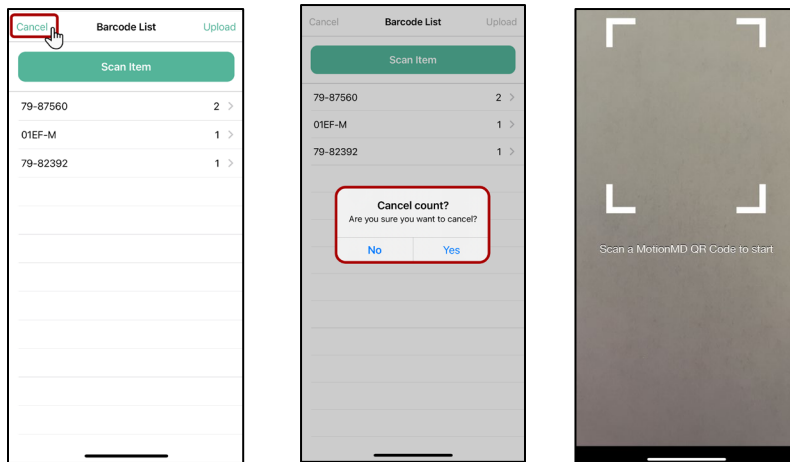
Cancel Barcode List Upload

Scan Item

79-87560 2

01EF-M 1

79-82392 1

Cancel Barcode List Upload

Scan Item

79-87560 2

01EF-M 1

79-82392 1

Cancel count?

Are you sure you want to cancel?

No Yes

Scan a MotionMD QR Code to start